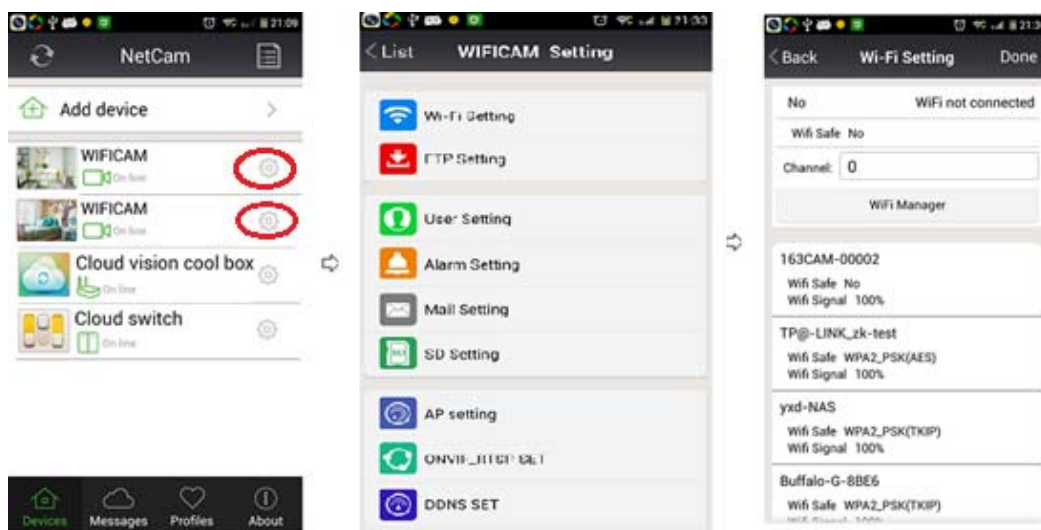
21:09

NetCam

Add device

WIFICAM
On line

WIFICAM
On line

Cloud vision cool box
On line

Cloud switch
On line

Devices Messages Profiles About

21:03

< List WIFICAM Setting

Wi-Fi Setting

FTP Setting

User Setting

Alarm Setting

Mail Setting

SD Setting

AP setting

ONVIF_RTSP SET

DDNS SET

21:3

< Back Wi-Fi Setting Done

No WiFi not connected

Wifi Safe No

Channel: 0

WiFi Manager

163CAM-00002
Wifi Safe No
Wifi Signal 100%

TP@-LINK_zk-test
Wifi Safe WPA2_PSK(AES)
Wifi Signal 100%

yxd-NAS
Wifi Safe WPA2_PSK(TKIP)
Wifi Signal 100%

Buffalo-G-8BE6
Wifi Safe WPA2_PSK(TKIP)
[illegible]